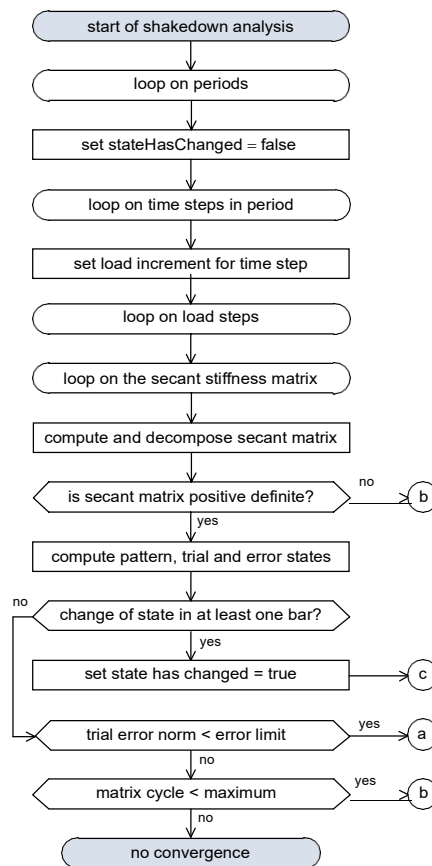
start of shakedown analysis

loop on periods

set stateHasChanged = false

loop on time steps in period

set load increment for time step

loop on load steps

loop on the secant stiffness matrix

compute and decompose secant matrix

is secant matrix positive definite?

no

b

yes

compute pattern, trial and error states

no

change of state in at least one bar?

yes

set state has changed = true

c

trial error norm < error limit

yes

a

no

matrix cycle < maximum

yes

b

no

no convergence